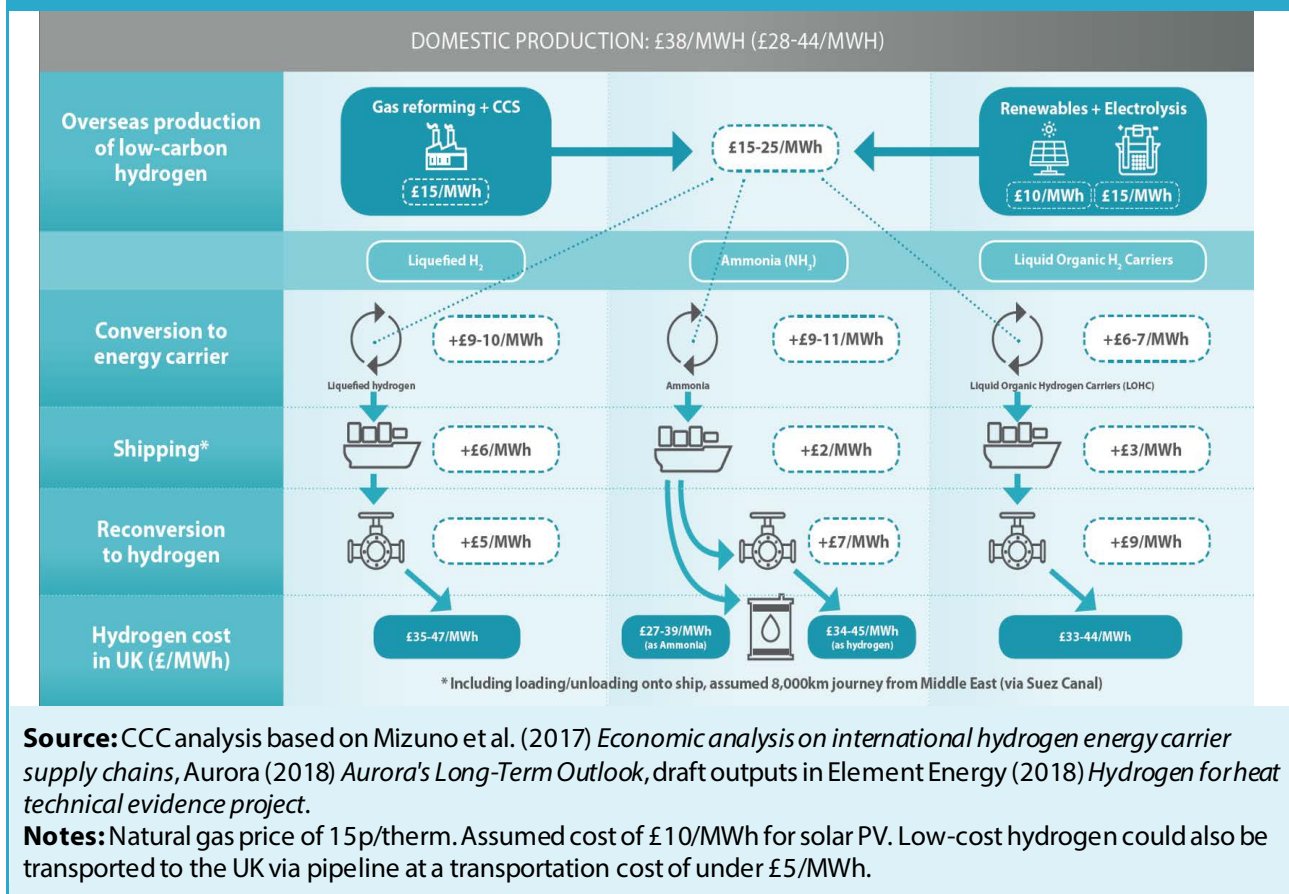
DOMESTIC PRODUCTION: £38/MWH (£28-44/MWH)

Overseas production of low-carbon hydrogen

Gas reforming + CCS

£15/MWh

£15-25/MWh

Renewables + Electrolysis

£10/MWh

£15/MWh

Liquefied $H_2$

Ammonia ($NH_3$)

Liquid Organic $H_2$ Carriers

Conversion to energy carrier

+£9-10/MWh

Liquefied hydrogen

+£9-11/MWh

Ammonia

+£6-7/MWh

Liquid Organic Hydrogen Carriers (LOHC)

Shipping*

+£6/MWh

+£2/MWh

+£3/MWh

Reconversion to hydrogen

+£5/MWh

+£7/MWh

+£9/MWh

Hydrogen cost in UK (£/MWh)

£35-47/MWh

£27-39/MWh (as Ammonia)

£34-45/MWh (as hydrogen)

£33-44/MWh

* Including loading/unloading onto ship, assumed 8,000km journey from Middle East (via Suez Canal)

**Source:** CCC analysis based on Mizuno et al. (2017) *Economic analysis on international hydrogen energy carrier supply chains*, Aurora (2018) *Aurora's Long-Term Outlook*, draft outputs in Element Energy (2018) *Hydrogen for heat technical evidence project*.
**Notes:** Natural gas price of 15p/therm. Assumed cost of £10/MWh for solar PV. Low-cost hydrogen could also be transported to the UK via pipeline at a transportation cost of under £5/MWh.